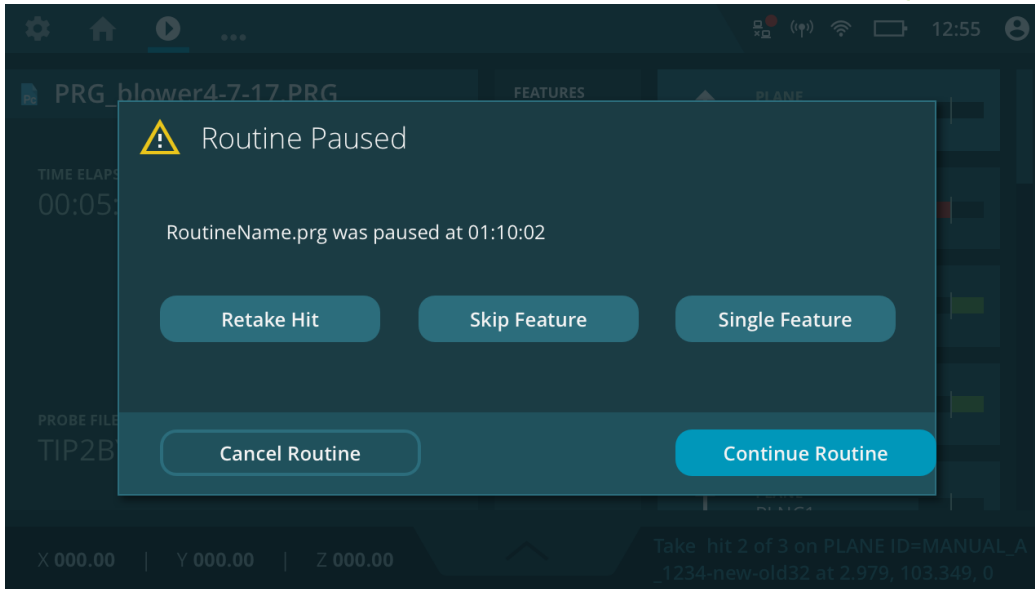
12:55

PRG_blower4-7-17.PRG

FEATURES

PLANE

TIME ELAPS

00:05

PROBE FILE

TIP2B

Routine Paused

RoutineName.prg was paused at 01:10:02

Retake Hit

Skip Feature

Single Feature

Cancel Routine

Continue Routine

X 000.00 | Y 000.00 | Z 000.00

Take hit 2 of 3 on PLANE ID=MANUAL_A _1234-new-old32 at 2.979, 103.349, 0